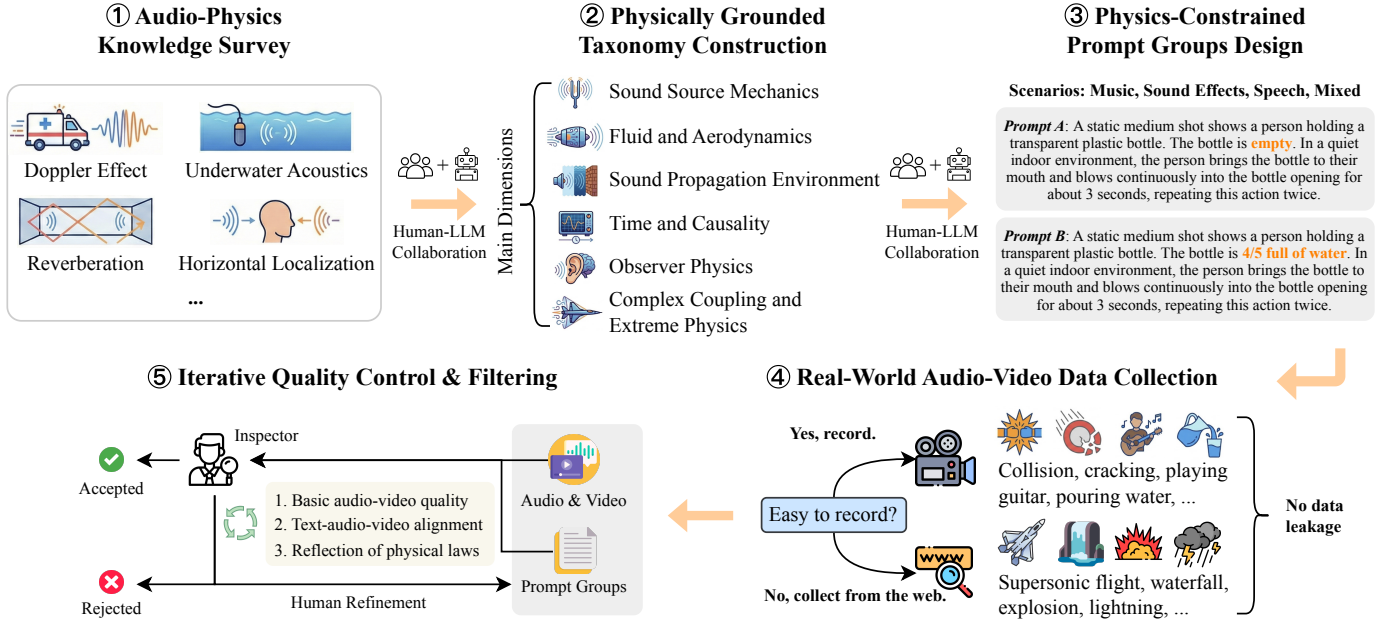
① Audio-Physics Knowledge Survey

Doppler Effect
Underwater Acoustics
Reverberation
Horizontal Localization
...

Human-LLM Collaboration

② Physically Grounded Taxonomy Construction

Main Dimensions
Sound Source Mechanics
Fluid and Aerodynamics
Sound Propagation Environment
Time and Causality
Observer Physics
Complex Coupling and Extreme Physics

Human-LLM Collaboration

③ Physics-Constrained Prompt Groups Design

Scenarios: Music, Sound Effects, Speech, Mixed

*Prompt A*: A static medium shot shows a person holding a transparent plastic bottle. The bottle is empty. In a quiet indoor environment, the person brings the bottle to their mouth and blows continuously into the bottle opening for about 3 seconds, repeating this action twice.

*Prompt B*: A static medium shot shows a person holding a transparent plastic bottle. The bottle is 4/5 full of water. In a quiet indoor environment, the person brings the bottle to their mouth and blows continuously into the bottle opening for about 3 seconds, repeating this action twice.

⑤ Iterative Quality Control & Filtering

Inspector
Accepted
Rejected
1. Basic audio-video quality
2. Text-audio-video alignment
3. Reflection of physical laws
Audio & Video
Prompt Groups
Human Refinement

④ Real-World Audio-Video Data Collection

Yes, record.
Easy to record?
No, collect from the web.
www
Collision, cracking, playing guitar, pouring water, ...
Supersonic flight, waterfall, explosion, lightning, ...
No data leakage